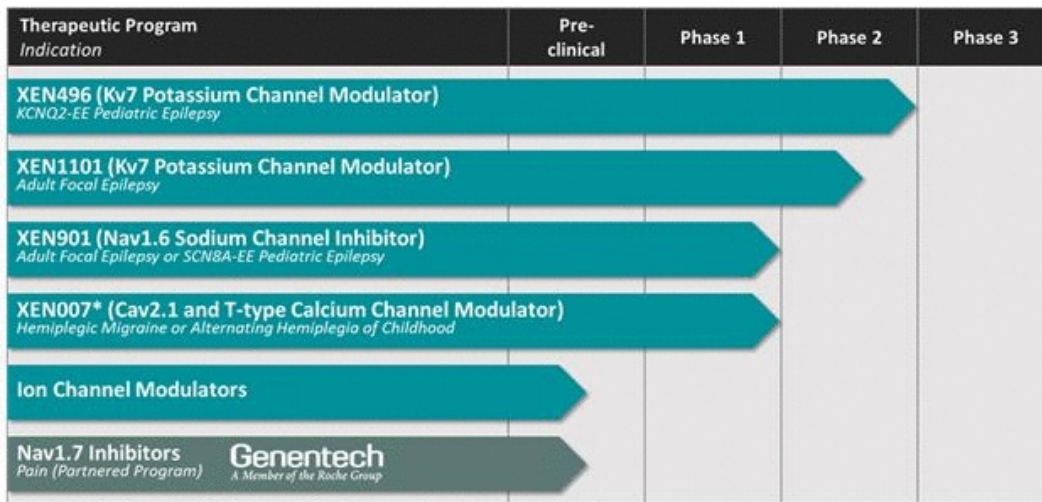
| Therapeutic Program *Indication* | Pre-clinical | Phase 1 | Phase 2 | Phase 3 |
|---|---|---|---|---|

XEN496 (Kv7 Potassium Channel Modulator)
*KCNQ2-EE Pediatric Epilepsy*

XEN1101 (Kv7 Potassium Channel Modulator)
*Adult Focal Epilepsy*

XEN901 (Nav1.6 Sodium Channel Inhibitor)
*Adult Focal Epilepsy or SCN8A-EE Pediatric Epilepsy*

XEN007* (Cav2.1 and T-type Calcium Channel Modulator)
*Hemiplegic Migraine or Alternating Hemiplegia of Childhood*

Ion Channel Modulators

Nav1.7 Inhibitors
*Pain (Partnered Program)*

Genentech
A Member of the Roche Group